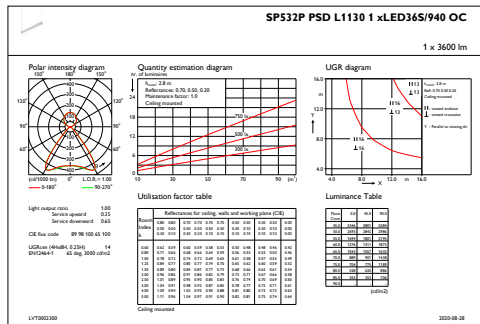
SP532P PSD L1130 1 xLED36S/940 OC

1 x 3600 lm

Polar intensity diagram

150° 180° 150°

120° 120°

90° 90°

60° 60°

30° 0° 30°

(cd/1000 lm) η = 1.00 L.O.R. = 1.00

0-180° 90-270°

Quantity estimation diagram

nr. of luminaires

$h_{room}$: 2.8 m
Reflectances: 0.70, 0.50, 0.20
Maintenance factor: 1.0
Ceiling mounted

750 lx

500 lx

300 lx

10 30 50 70 90 (m²)

UGR diagram

$h_{room}$: 2.8 m
Refl: 0.70 0.50 0.20
Ceiling mounted

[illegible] viewed endwise
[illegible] viewed crosswise

Y : Parallel to viewing dir.

Light output ratio 1.00
Service upward 0.35
Service downward 0.65

CIE flux code 89 98 100 65 100

UGR.cm (4Hx8H, 0.25H) 14
EN12464-1 65 deg, 3000 cd/m2

Utilisation factor table

Reflectances for ceiling, walls and working plane (CIE)

Ceiling mounted

Luminance Table

(cd/m2)

LVT0002300

2020-08-28